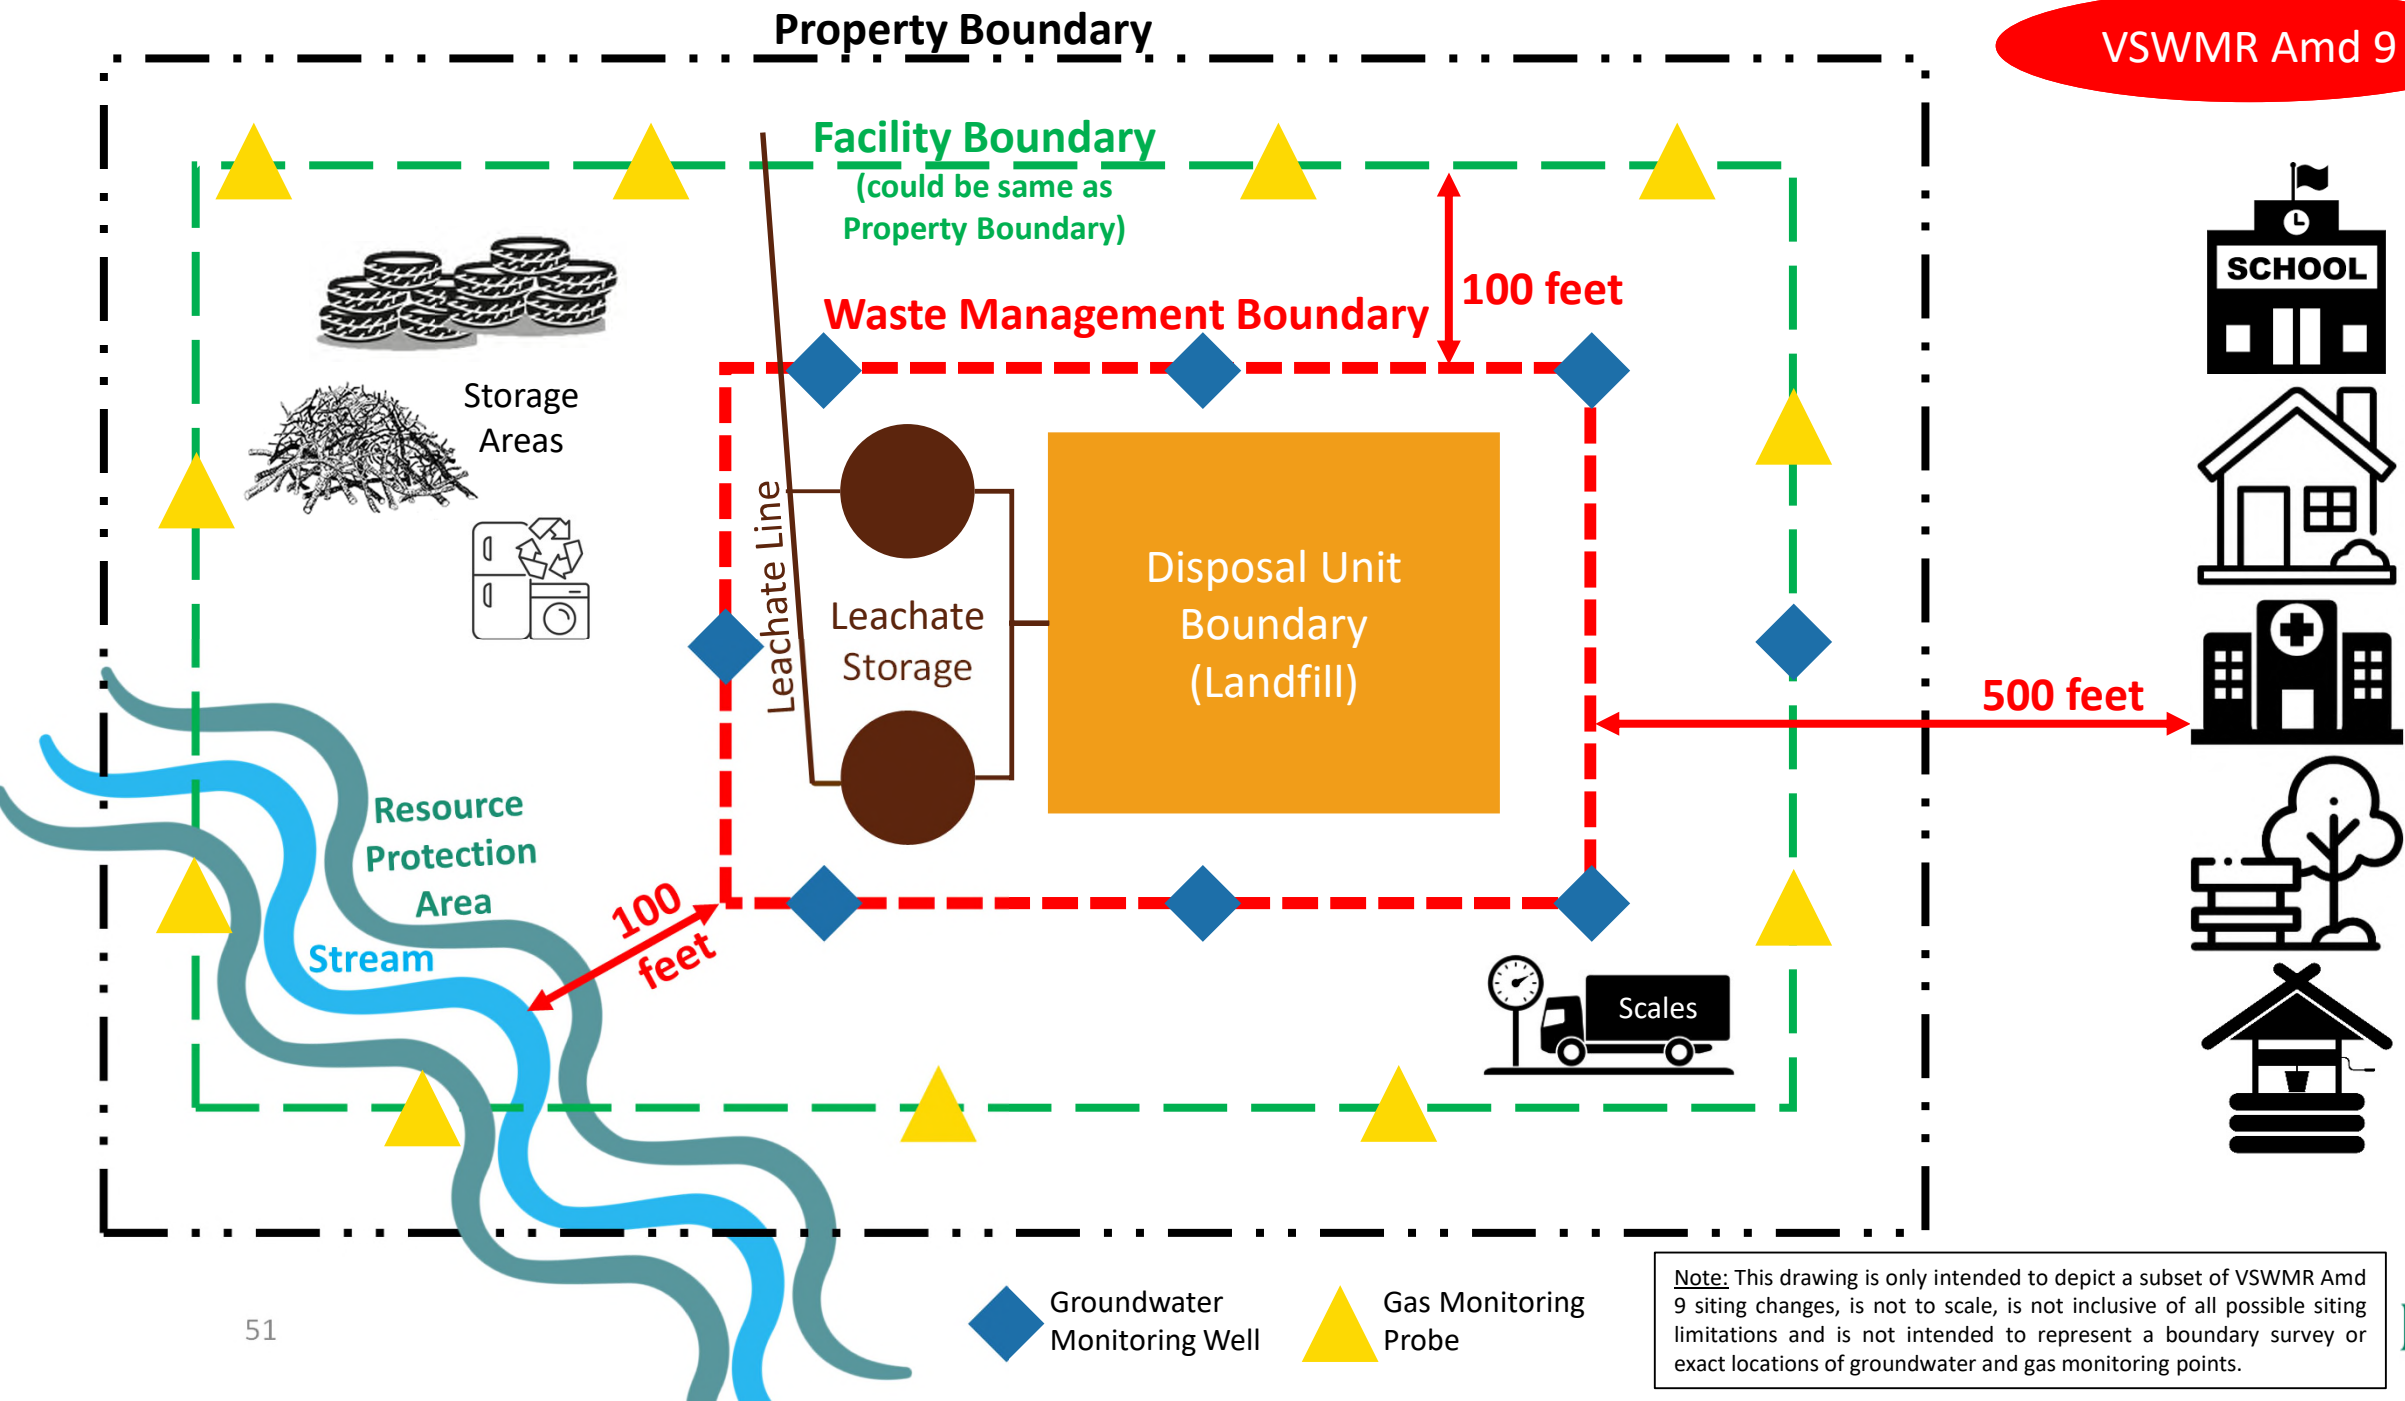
Property Boundary

VSWMR Amd 9

Facility Boundary
(could be same as Property Boundary)

100 feet

Waste Management Boundary

SCHOOL

Storage Areas

Leachate Line

Leachate Storage

Disposal Unit Boundary (Landfill)

500 feet

Resource Protection Area

Stream

100 feet

Scales

51

Groundwater Monitoring Well

Gas Monitoring Probe

Note: This drawing is only intended to depict a subset of VSWMR Amd 9 siting changes, is not to scale, is not inclusive of all possible siting limitations and is not intended to represent a boundary survey or exact locations of groundwater and gas monitoring points.